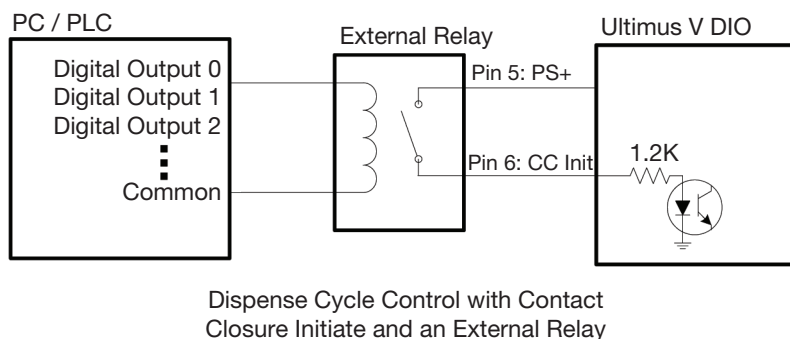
PC / PLC

Digital Output 0
Digital Output 1
Digital Output 2
⋮
Common

External Relay

Ultimus V DIO

Pin 5: PS+

Pin 6: CC Init

1.2K

Dispense Cycle Control with Contact Closure Initiate and an External Relay